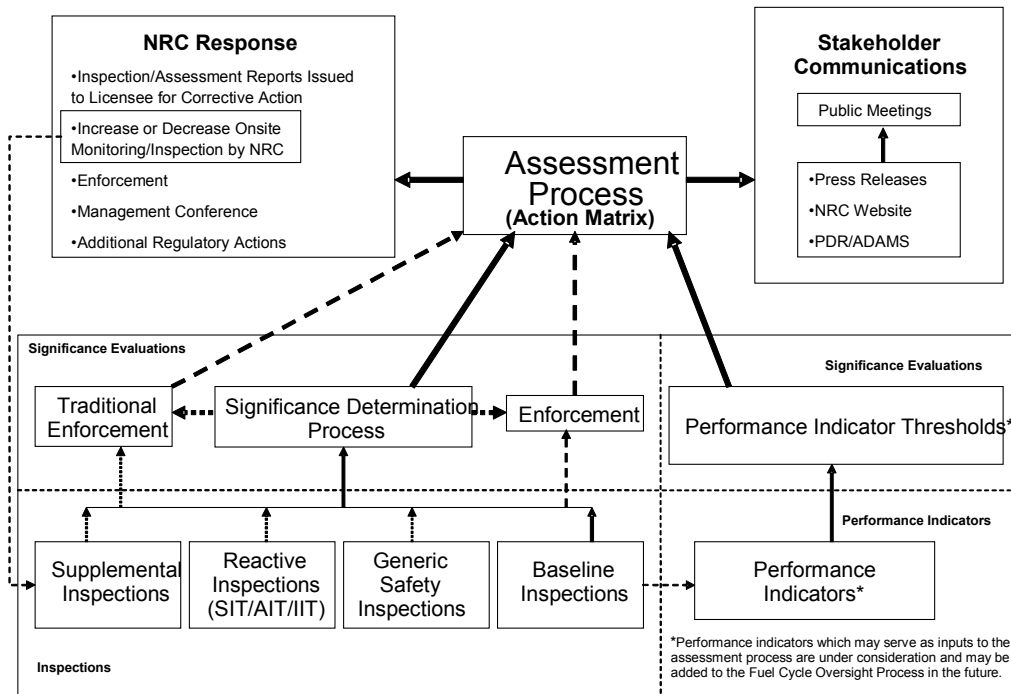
NRC Response

•Inspection/Assessment Reports Issued to Licensee for Corrective Action

•Increase or Decrease Onsite Monitoring/Inspection by NRC

•Enforcement

•Management Conference

•Additional Regulatory Actions

Stakeholder Communications

Public Meetings

•Press Releases

•NRC Website

•PDR/ADAMS

Assessment Process (Action Matrix)

Significance Evaluations

Traditional Enforcement

Significance Determination Process

Enforcement

Significance Evaluations

Performance Indicator Thresholds*

Performance Indicators

Supplemental Inspections

Reactive Inspections (SIT/AIT/IIT)

Generic Safety Inspections

Baseline Inspections

Performance Indicators*

*Performance indicators which may serve as inputs to the assessment process are under consideration and may be added to the Fuel Cycle Oversight Process in the future.

Inspections